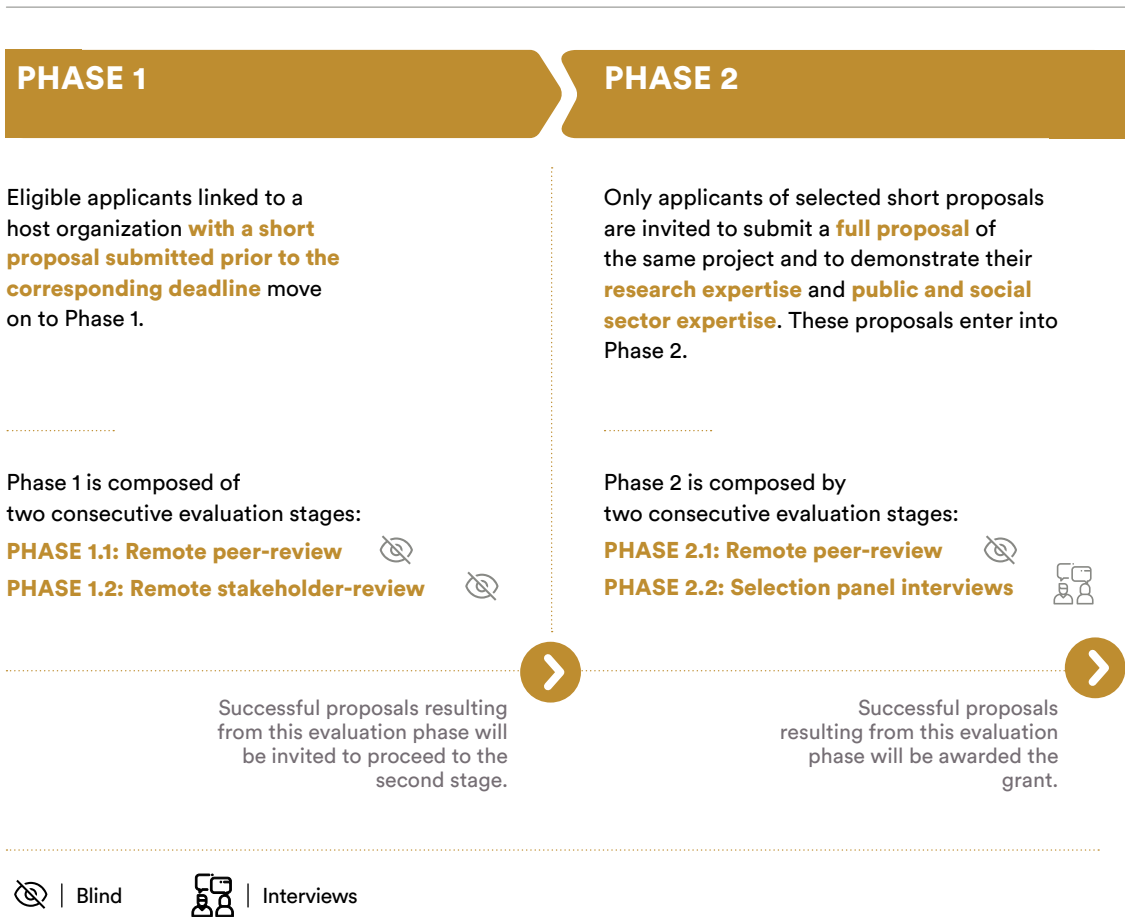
PHASE 1

Eligible applicants linked to a host organization with a short proposal submitted prior to the corresponding deadline move on to Phase 1.

Phase 1 is composed of two consecutive evaluation stages:
PHASE 1.1: Remote peer-review
PHASE 1.2: Remote stakeholder-review

Successful proposals resulting from this evaluation phase will be invited to proceed to the second stage.

PHASE 2

Only applicants of selected short proposals are invited to submit a full proposal of the same project and to demonstrate their research expertise and public and social sector expertise. These proposals enter into Phase 2.

Phase 2 is composed by two consecutive evaluation stages:
PHASE 2.1: Remote peer-review
PHASE 2.2: Selection panel interviews

Successful proposals resulting from this evaluation phase will be awarded the grant.

| Blind | Interviews